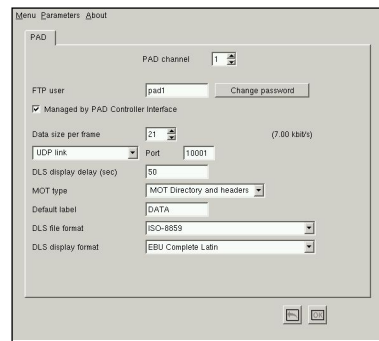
Menu Parameters About

PAD

PAD channel 1

FTP user pad1 Change password

Managed by PAD Controller Interface

Data size per frame 21 (7.00 kbit/s)

UDP link Port 10001

DLS display delay (sec) 50

MOT type MOT Directory and headers

Default label DATA

DLS file format ISO-8859

DLS display format EBU Complete Latin

OK